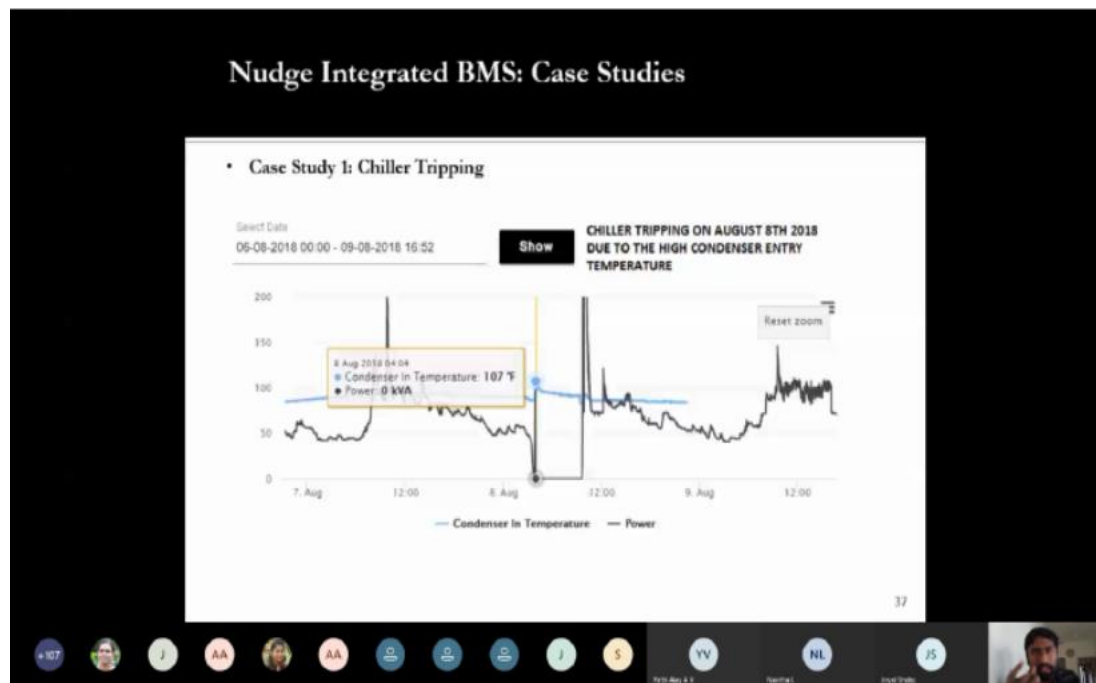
Nudge Integrated BMS: Case Studies

• Case Study 1: Chiller Tripping

Select Date
06-08-2018 00:00 - 09-08-2018 16:52

Show

CHILLER TRIPPING ON AUGUST 8TH 2018 DUE TO THE HIGH CONDENSER ENTRY TEMPERATURE

Reset zoom

200
150
100
50
0

8 Aug 2018 04:04
● Condenser In Temperature: 107 °F
● Power: 0 kVA

7. Aug
12:00
8. Aug
12:00
9. Aug
12:00

— Condenser In Temperature — Power

37

+107 J AA AA J S YV NL JS